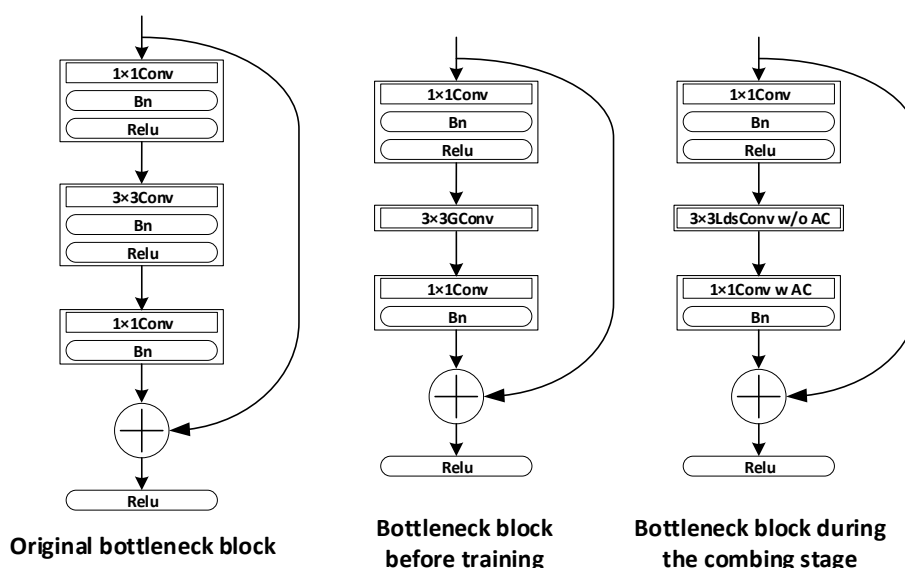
1×1Conv
Bn
Relu
3×3Conv
Bn
Relu
1×1Conv
Bn
Relu

Original bottleneck block

1×1Conv
Bn
Relu
3×3GConv
1×1Conv
Bn
Relu

Bottleneck block before training

1×1Conv
Bn
Relu
3×3LdsConv w/o AC
1×1Conv w AC
Bn
Relu

Bottleneck block during the combing stage